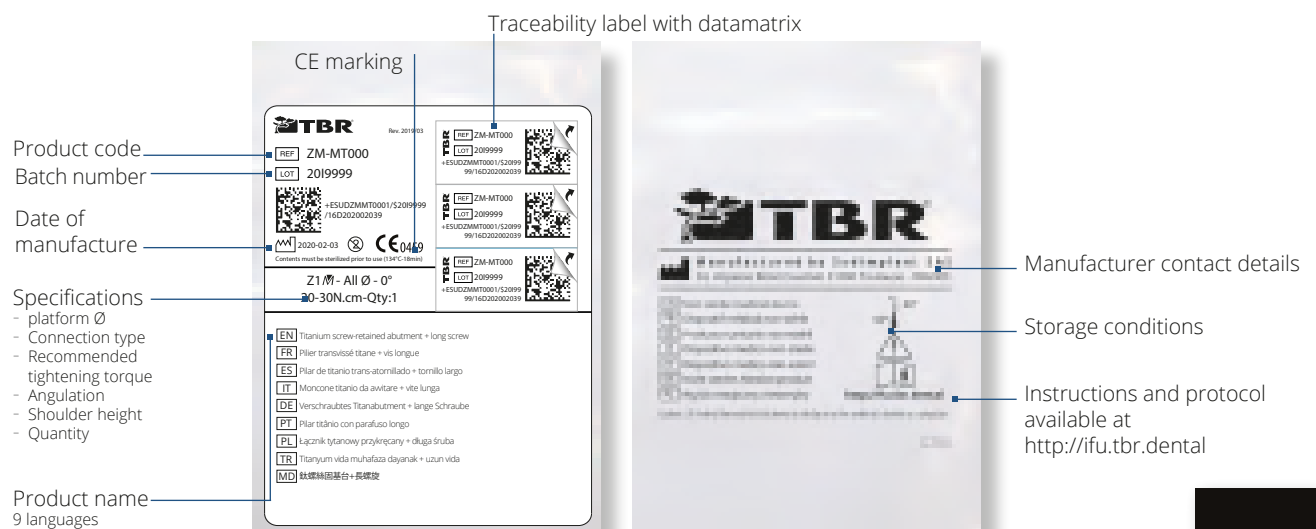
Traceability label with datamatrix

CE marking

TBR

Rev. 2019/03

REF ZM-MT000

LOT 20I9999

+ESUDZMMT0001/$20I9999/16D202002039

2020-02-03 CE 0459

Contents must be sterilized prior to use (134°C-18min)

Z1/M - All Ø - 0°

20-30N.cm-Qty:1

TBR REF ZM-MT000 LOT 20I9999 +ESUDZMMT0001/$20I99 99/16D202002039

TBR REF ZM-MT000 LOT 20I9999 +ESUDZMMT0001/$20I99 99/16D202002039

TBR REF ZM-MT000 LOT 20I9999 +ESUDZMMT0001/$20I99 99/16D202002039

EN Titanium screw-retained abutment + long screw
FR Pilier transvissé titane + vis longue
ES Pilar de titanio trans-atornillado + tornillo largo
IT Moncone titanio da awitare + vite lunga
DE Verschraubtes Titanabutment + lange Schraube
PT Pilar titânio con parafuso longo
PL Łącznik tytanowy przykręcany + długa śruba
TR Titanyum vida muhafaza dayanak + uzun vida
MD 鈦螺絲固基台+長螺旋

Product code
Batch number
Date of manufacture
Specifications
- platform Ø
- Connection type
- Recommended tightening torque
- Angulation
- Shoulder height
- Quantity

Product name
9 languages

TBR

Manufactured by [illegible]

Manufacturer contact details

Storage conditions

Instructions and protocol available at http://ifu.tbr.dental